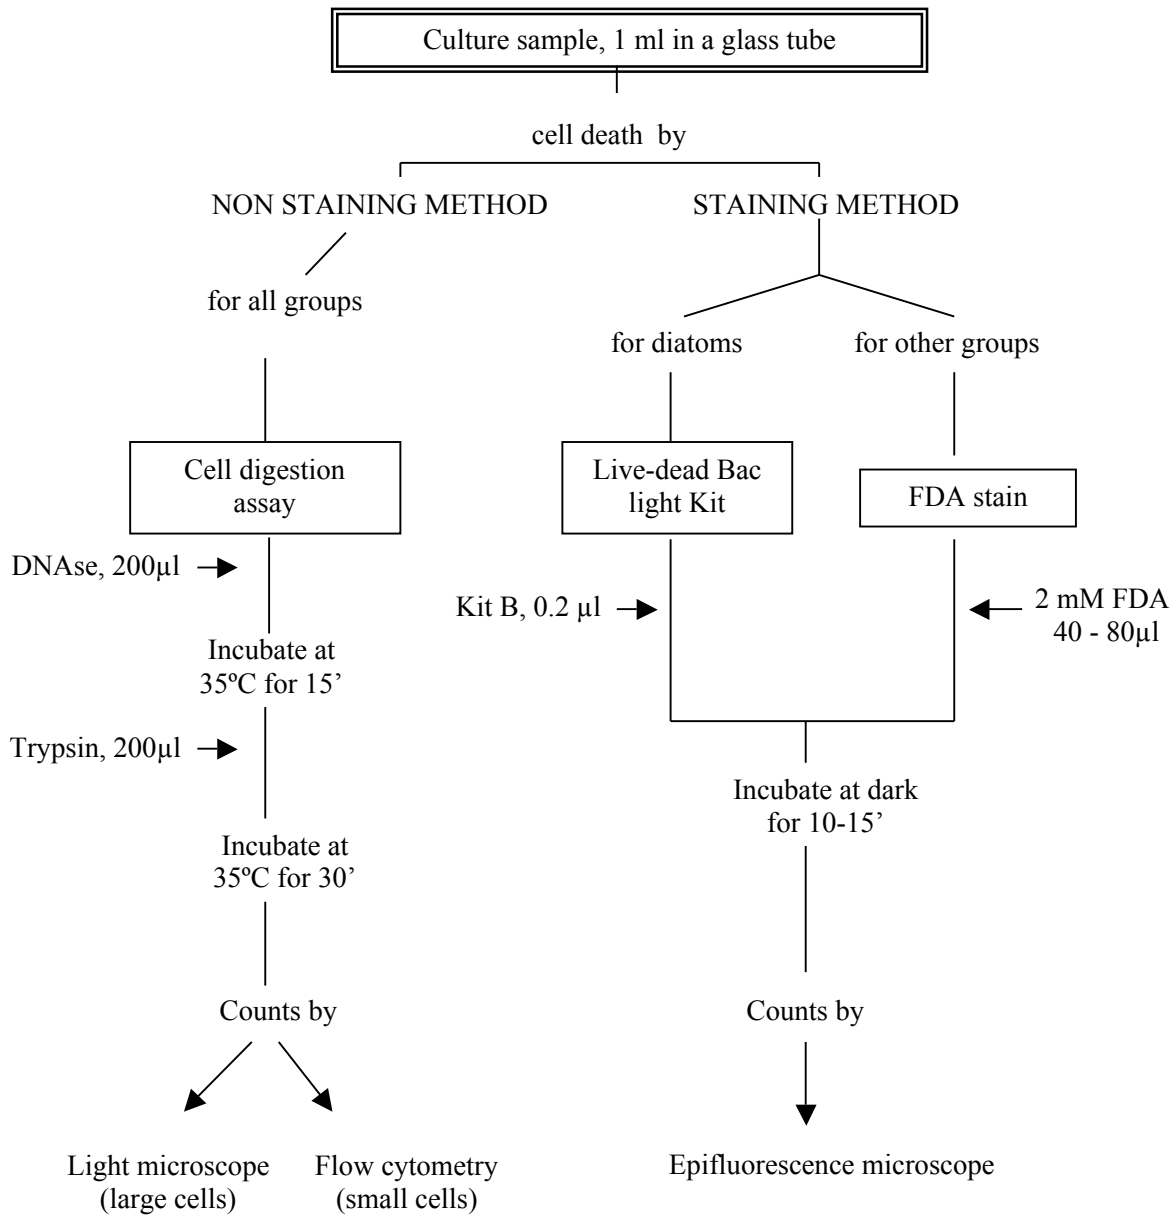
Culture sample, 1 ml in a glass tube

cell death by

NON STAINING METHOD

STAINING METHOD

for all groups

for diatoms

for other groups

Cell digestion assay

Live-dead Bac light Kit

FDA stain

DNAse, 200µl

Kit B, 0.2 µl

2 mM FDA 40 - 80µl

Incubate at 35ºC for 15'

Trypsin, 200µl

Incubate at dark for 10-15'

Incubate at 35ºC for 30'

Counts by

Counts by

Light microscope (large cells)

Flow cytometry (small cells)

Epifluorescence microscope